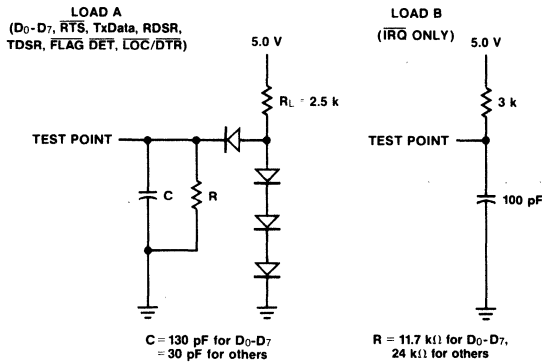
LOAD A
($D_0$-$D_7$, $\overline{RTS}$, TxData, RDSR, TDSR, $\overline{FLAG}$ $\overline{DET}$, $\overline{LOC}/\overline{DTR}$)

5.0 V

$R_L$ = 2.5 k

TEST POINT

C

R

C = 130 pF for $D_0$-$D_7$
= 30 pF for others

LOAD B
($\overline{IRQ}$ ONLY)

5.0 V

3 k

TEST POINT

100 pF

R = 11.7 k$\Omega$ for $D_0$-$D_7$,
24 k$\Omega$ for others